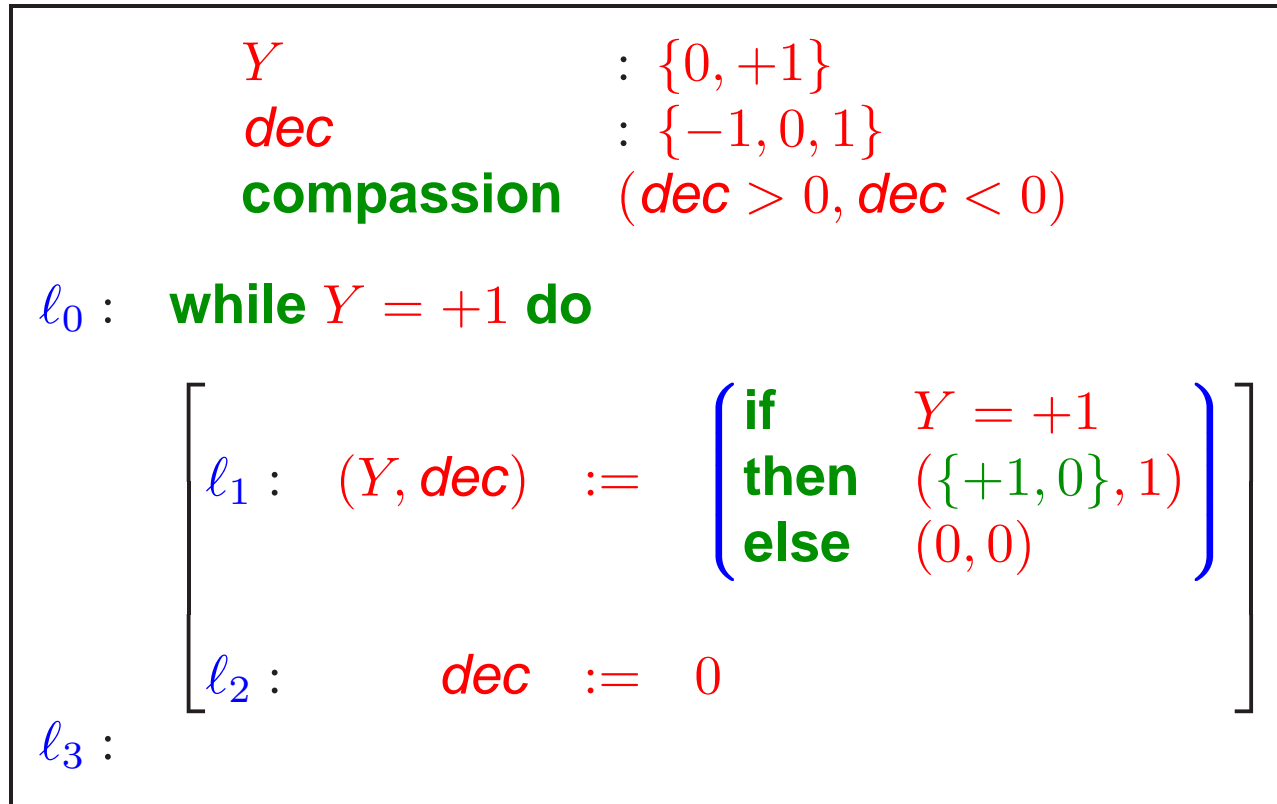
$Y$ : $\{0, +1\}$
dec : $\{-1, 0, 1\}$
compassion $(dec > 0, dec < 0)$

$\ell_0$ : while $Y = +1$ do

$\ell_1$ : $(Y, dec)$ := $\begin{pmatrix} \text{if} & Y = +1 \\ \text{then} & (\{+1, 0\}, 1) \\ \text{else} & (0, 0) \end{pmatrix}$

$\ell_2$ : dec := $0$

$\ell_3$ :